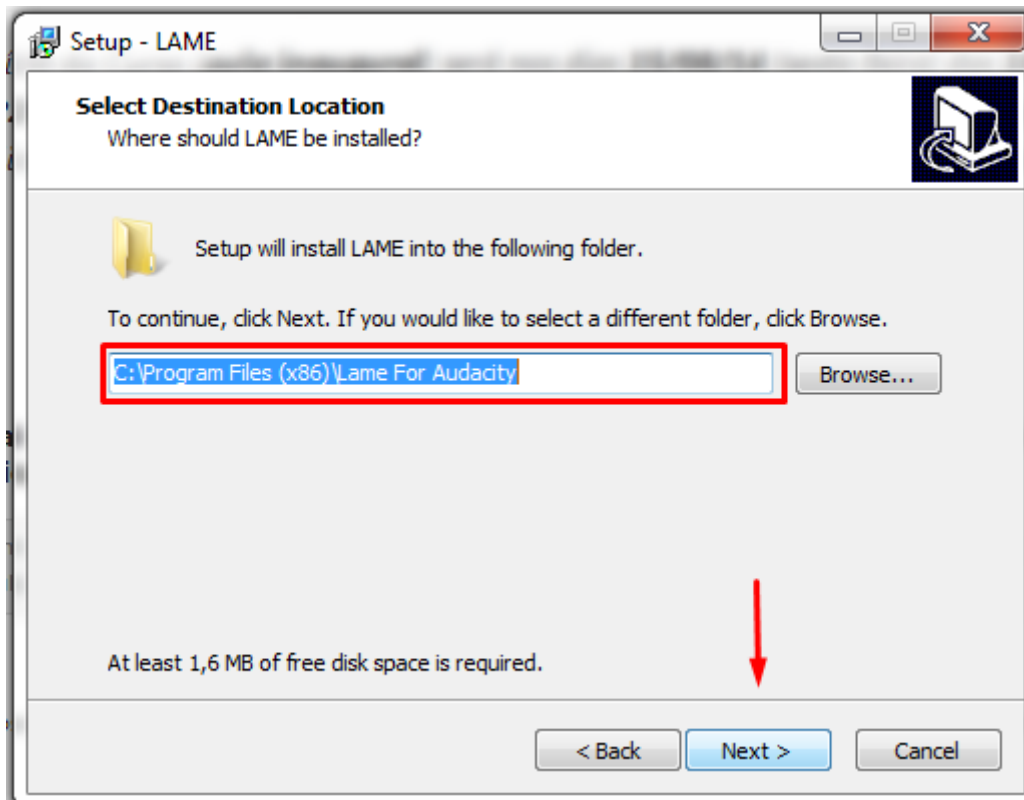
Setup - LAME

Select Destination Location
Where should LAME be installed?

Setup will install LAME into the following folder.

To continue, click Next. If you would like to select a different folder, click Browse.

C:\Program Files (x86)\Lame For Audacity

Browse...

At least 1,6 MB of free disk space is required.

< Back

Next >

Cancel